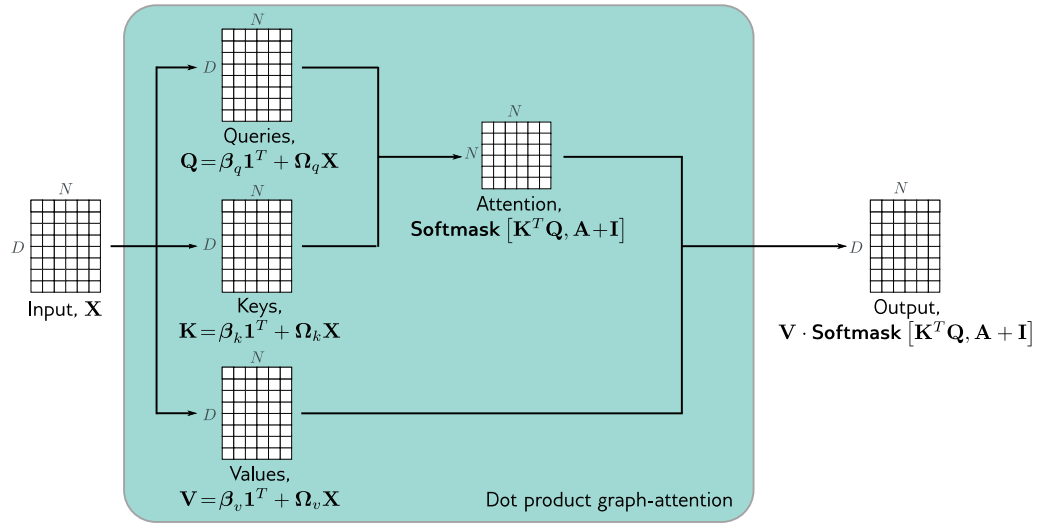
$N$
$D$
Queries,
$\mathbf{Q} = \boldsymbol{\beta}_q \mathbf{1}^T + \boldsymbol{\Omega}_q \mathbf{X}$

$N$
$N$
Attention,
**Softmask** $\left[\mathbf{K}^T\mathbf{Q}, \mathbf{A}+\mathbf{I}\right]$

$N$
$D$
Input, $\mathbf{X}$

$N$
$D$
Keys,
$\mathbf{K} = \boldsymbol{\beta}_k \mathbf{1}^T + \boldsymbol{\Omega}_k \mathbf{X}$

$N$
$D$
Output,
$\mathbf{V} \cdot$ **Softmask** $\left[\mathbf{K}^T\mathbf{Q}, \mathbf{A}+\mathbf{I}\right]$

$N$
$D$
Values,
$\mathbf{V} = \boldsymbol{\beta}_v \mathbf{1}^T + \boldsymbol{\Omega}_v \mathbf{X}$

Dot product graph-attention